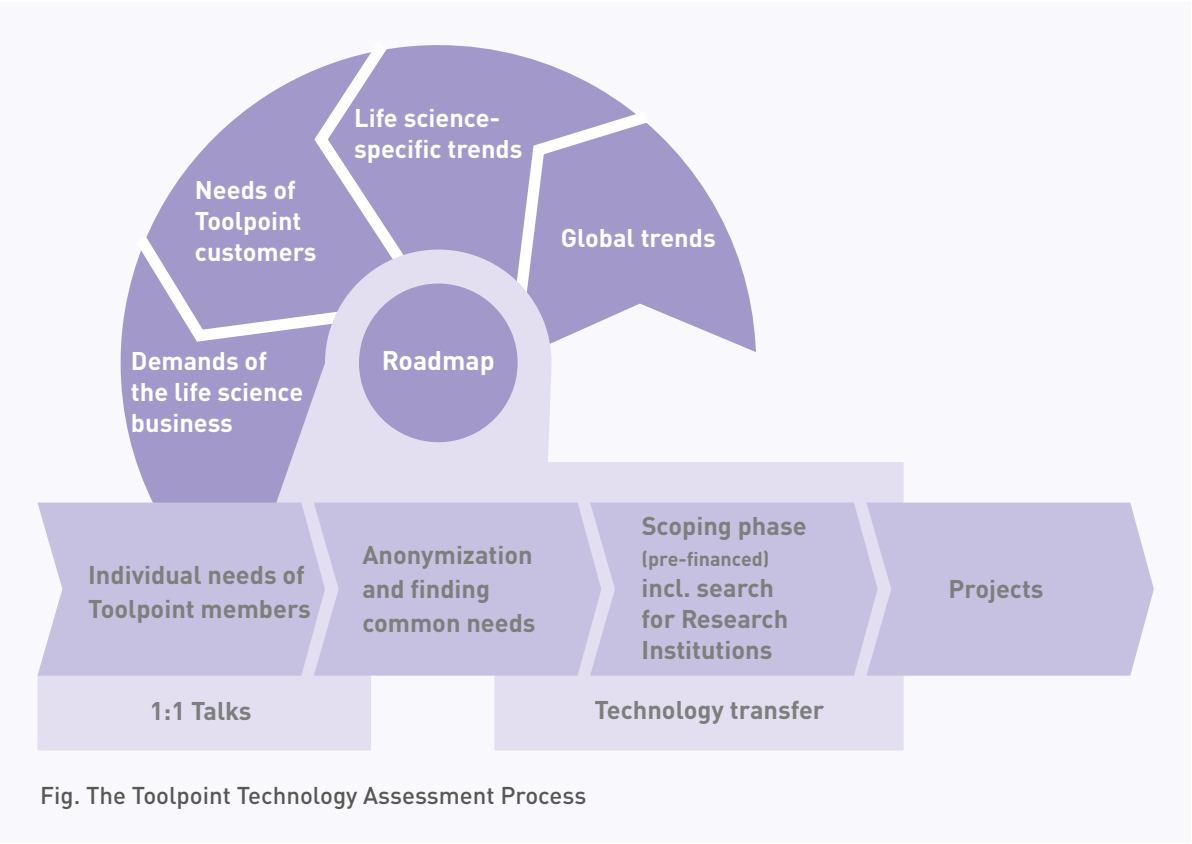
Demands of the life science business

Needs of Toolpoint customers

Life science-specific trends

Global trends

Roadmap

Individual needs of Toolpoint members

Anonymization and finding common needs

Scoping phase (pre-financed) incl. search for Research Institutions

Projects

1:1 Talks

Technology transfer

Fig. The Toolpoint Technology Assessment Process